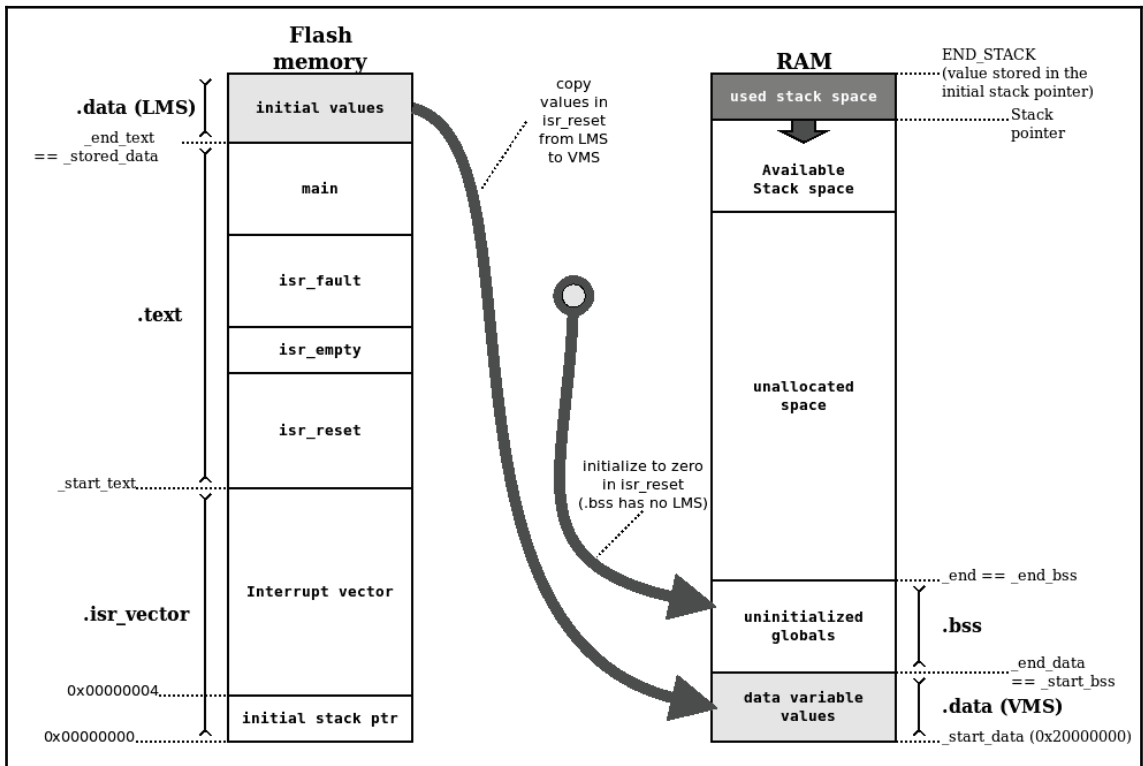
Flash memory

.data (LMS)
initial values
_end_text
== _stored_data
main
.text
isr_fault
isr_empty
isr_reset
_start_text
.isr_vector
Interrupt vector
0x00000004
initial stack ptr
0x00000000

copy values in isr_reset from LMS to VMS

initialize to zero in isr_reset (.bss has no LMS)

RAM
END_STACK (value stored in the initial stack pointer)
used stack space
Stack pointer
Available Stack space
unallocated space
_end == _end_bss
uninitialized globals
.bss
_end_data
== _start_bss
data variable values
.data (VMS)
_start_data (0x20000000)